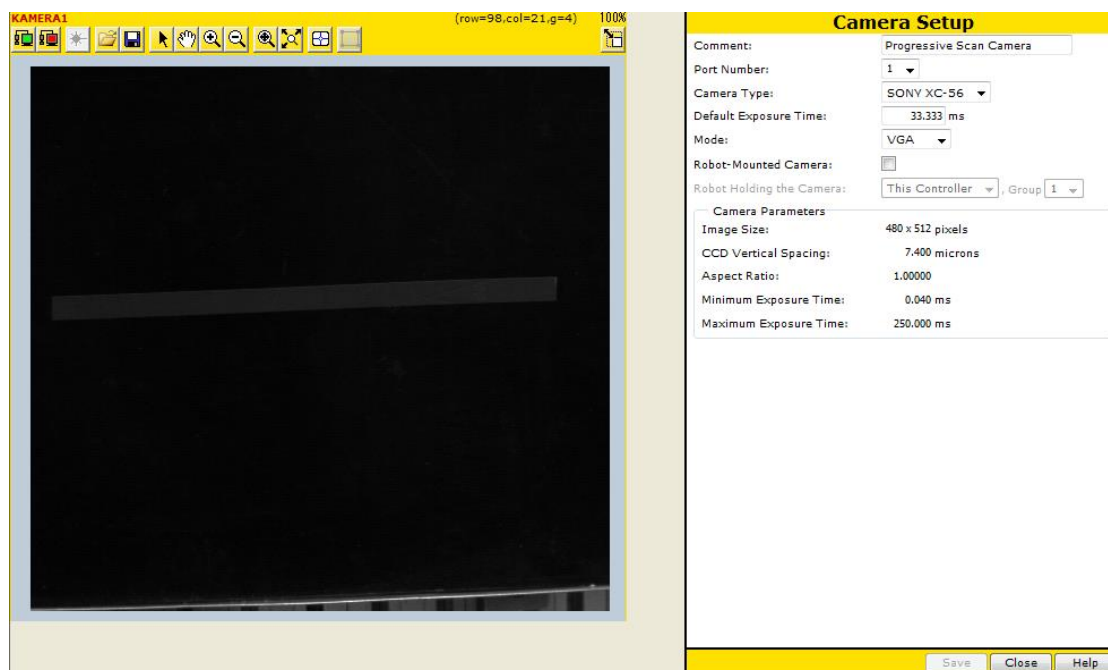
KAMERA1

(row=98,col=21,g=4)

100%

Camera Setup

| | |
|---|---|
| Comment: | Progressive Scan Camera |
| Port Number: | 1 |
| Camera Type: | SONY XC-56 |
| Default Exposure Time: | 33.333 ms |
| Mode: | VGA |
| Robot-Mounted Camera: | |
| Robot Holding the Camera: | This Controller , Group 1 |

Camera Parameters

| | |
|---|---|
| Image Size: | 480 x 512 pixels |
| CCD Vertical Spacing: | 7.400 microns |
| Aspect Ratio: | 1.00000 |
| Minimum Exposure Time: | 0.040 ms |
| Maximum Exposure Time: | 250.000 ms |

Save Close Help